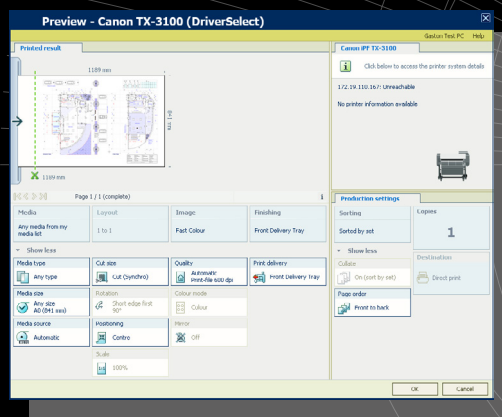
Preview - Canon TX-3100 (DriverSelect)

Gaston Test PC Help

Printed result

1189 mm

841 mm

1189 mm

Page 1 / 1 (complete)

Canon iPF TX-3100

Click below to access the printer system details

172.19.110.167: Unreachable

No printer information available

Media
Any media from my media list

Layout
1 to 1

Image
Fast Colour

Finishing
Front Delivery Tray

Show less

Media type
Any type

Cut size
Cut (Synchro)

Quality
Automatic Print-file 600 dpi

Print delivery
Front Delivery Tray

Media size
Any size A0 (841 mm)

Rotation
Short edge first 90°

Colour mode
Colour

Media source
Automatic

Positioning
Centre

Mirror
Off

Scale
100%

Production settings

Sorting
Sorted by set

Copies
1

Show less

Collate
On (sort by set)

Destination
Direct print

Page order
Front to back

OK

Cancel